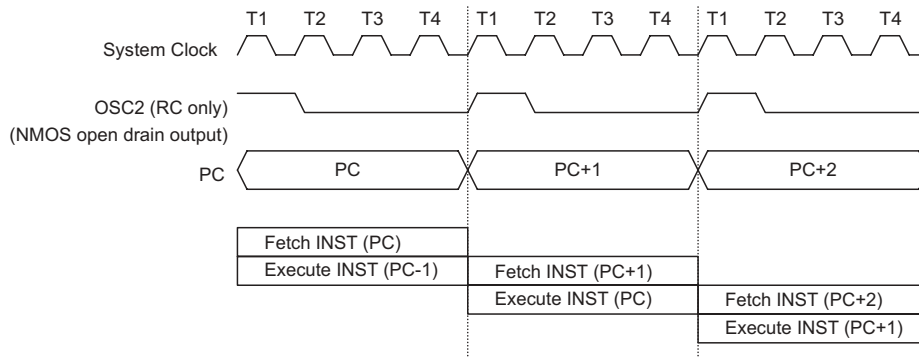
T1 T2 T3 T4 T1 T2 T3 T4 T1 T2 T3 T4

System Clock

OSC2 (RC only)
(NMOS open drain output)

PC

PC

PC+1

PC+2

Fetch INST (PC)

Execute INST (PC-1)

Fetch INST (PC+1)

Execute INST (PC)

Fetch INST (PC+2)

Execute INST (PC+1)